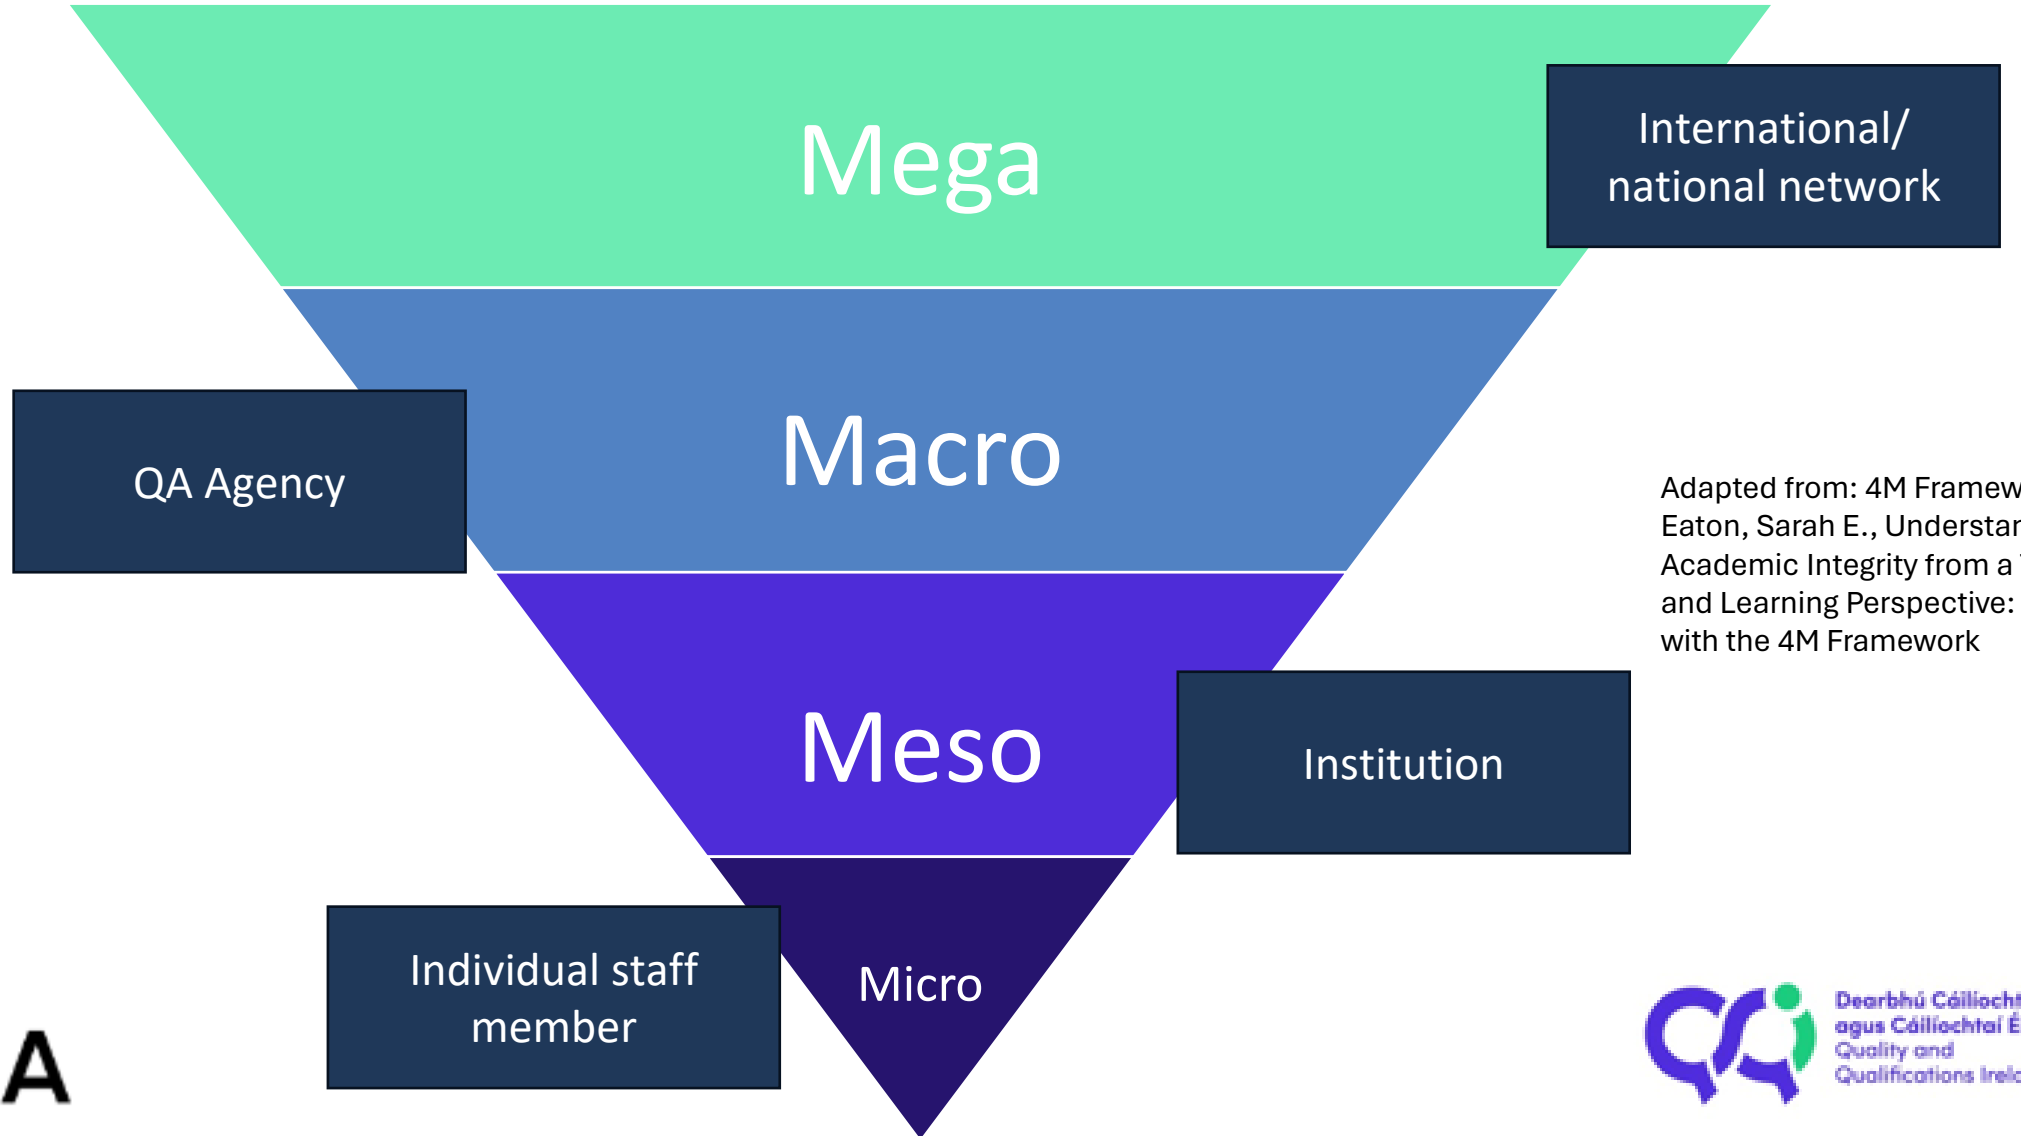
Mega

International/ national network

Macro

QA Agency

Adapted from: 4M Framew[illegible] Eaton, Sarah E., Understar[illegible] Academic Integrity from a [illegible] and Learning Perspective: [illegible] with the 4M Framework

Meso

Institution

Individual staff member

Micro

A

Dearbhú Cáilíocht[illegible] agus Cáilíochtaí É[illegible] Quality and Qualifications Irel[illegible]